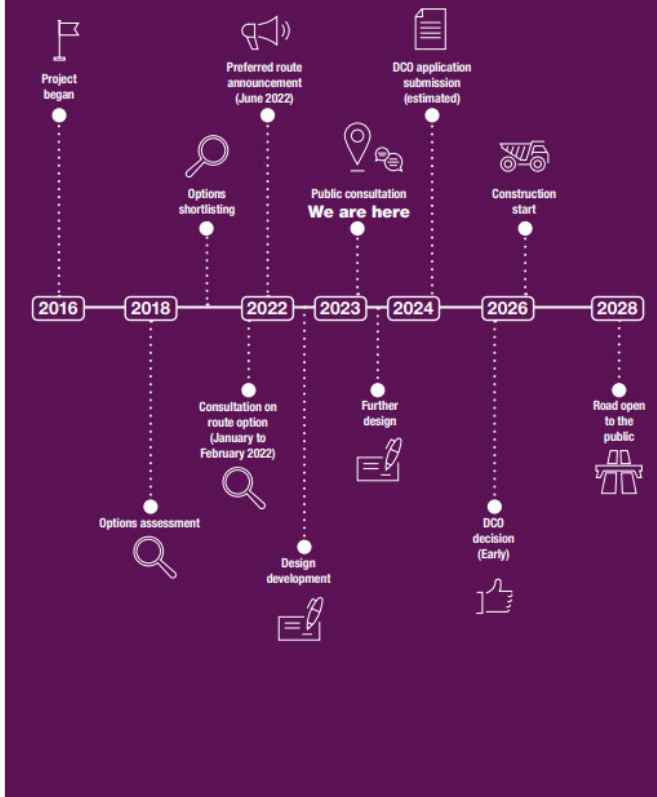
Project began

Preferred route announcement (June 2022)

DCO application submission (estimated)

Options shortlisting

Public consultation
We are here

Construction start

2016
2018
2022
2023
2024
2026
2028

Consultation on route option (January to February 2022)

Further design

Road open to the public

Options assessment

DCO decision (Early)

Design development